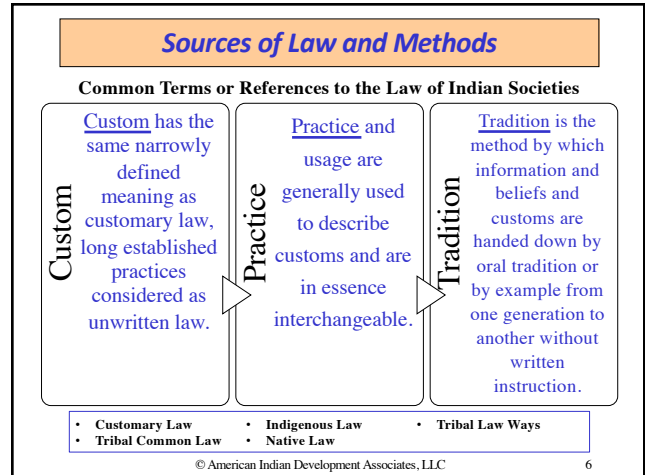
Sources of Law and Methods

Common Terms or References to the Law of Indian Societies

Custom

Custom has the same narrowly defined meaning as customary law, long established practices considered as unwritten law.

Practice

Practice and usage are generally used to describe customs and are in essence interchangeable.

Tradition

Tradition is the method by which information and beliefs and customs are handed down by oral tradition or by example from one generation to another without written instruction.

- Customary Law
- Tribal Common Law
- Indigenous Law
- Native Law
- Tribal Law Ways

© American Indian Development Associates, LLC

6